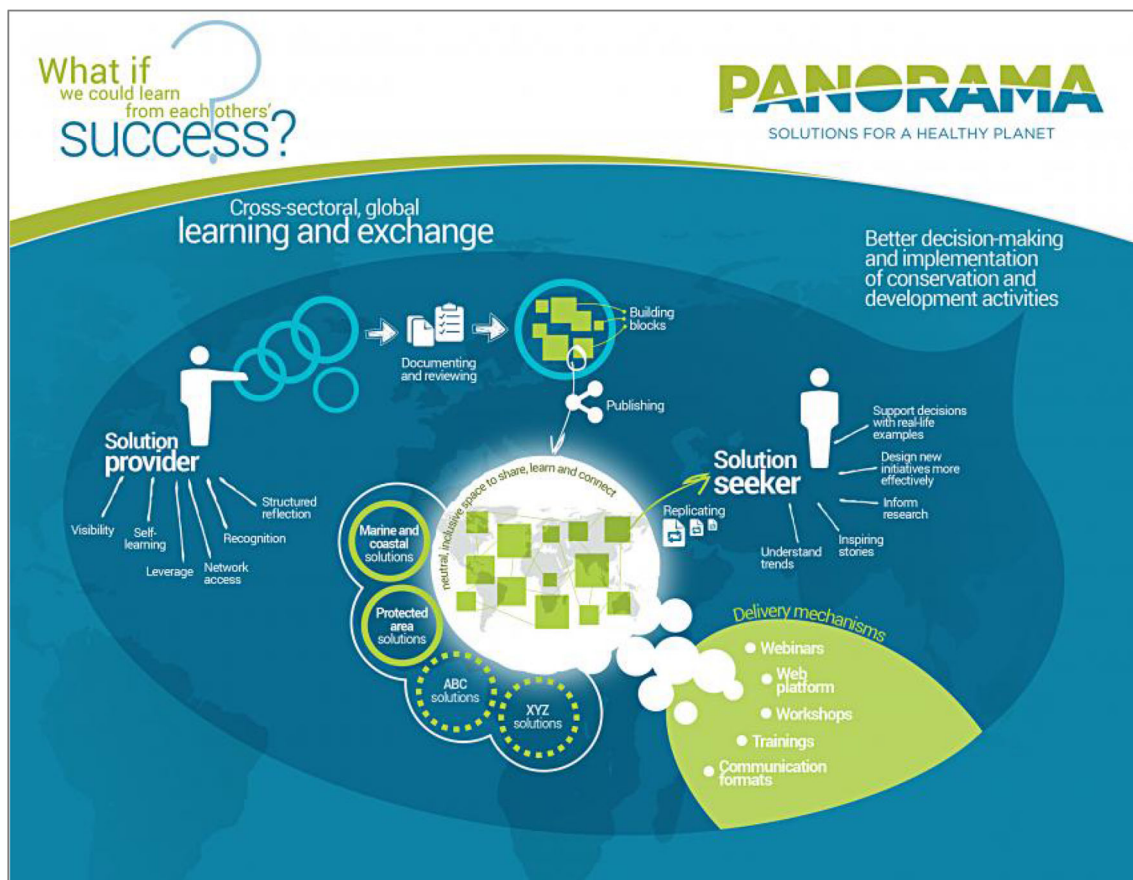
What if we could learn from each others' success?

PANORAMA
SOLUTIONS FOR A HEALTHY PLANET

Cross-sectoral, global learning and exchange

Better decision-making and implementation of conservation and development activities

Documenting and reviewing

Building blocks

Publishing

Solution provider

Visibility
Self-learning
Leverage
Network access
Recognition
Structured reflection

neutral, inclusive space to share, learn and connect

Replicating

Solution seeker

Support decisions with real-life examples
Design new initiatives more effectively
Inform research
Inspiring stories
Understand trends

Marine and coastal solutions
Protected area solutions
ABC solutions
XYZ solutions

Delivery mechanisms
Webinars
Web platform
Workshops
Trainings
Communication formats